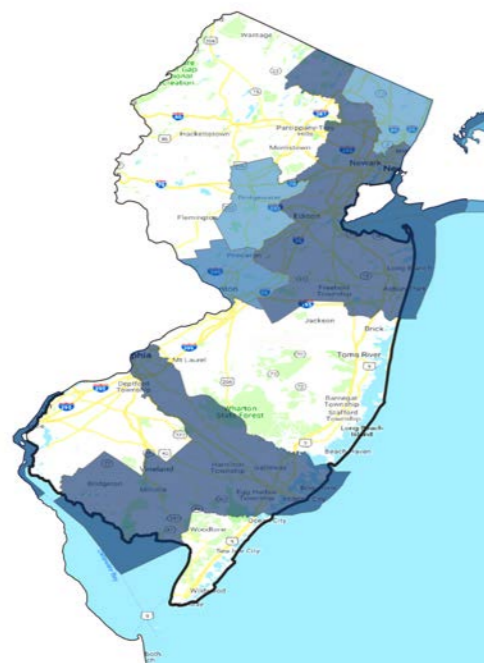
Wantage

Parsippany-Troy Hills

Hackettstown

Morristown

Newark

Flemington

Bridgewater

Edison

Princeton

Freehold Township

Long Branch

Asbury Park

Jackson

Brick

Toms River

Mt Laurel

Deptford Township

Wharton State Forest

Barnegat Township

Stafford Township

Long Beach Island

Beach Haven

Hammonton

Vineland

Bridgeton

Millville

Egg Harbor Township

Ocean City

Woodbine

Sea Isle City

Wildwood